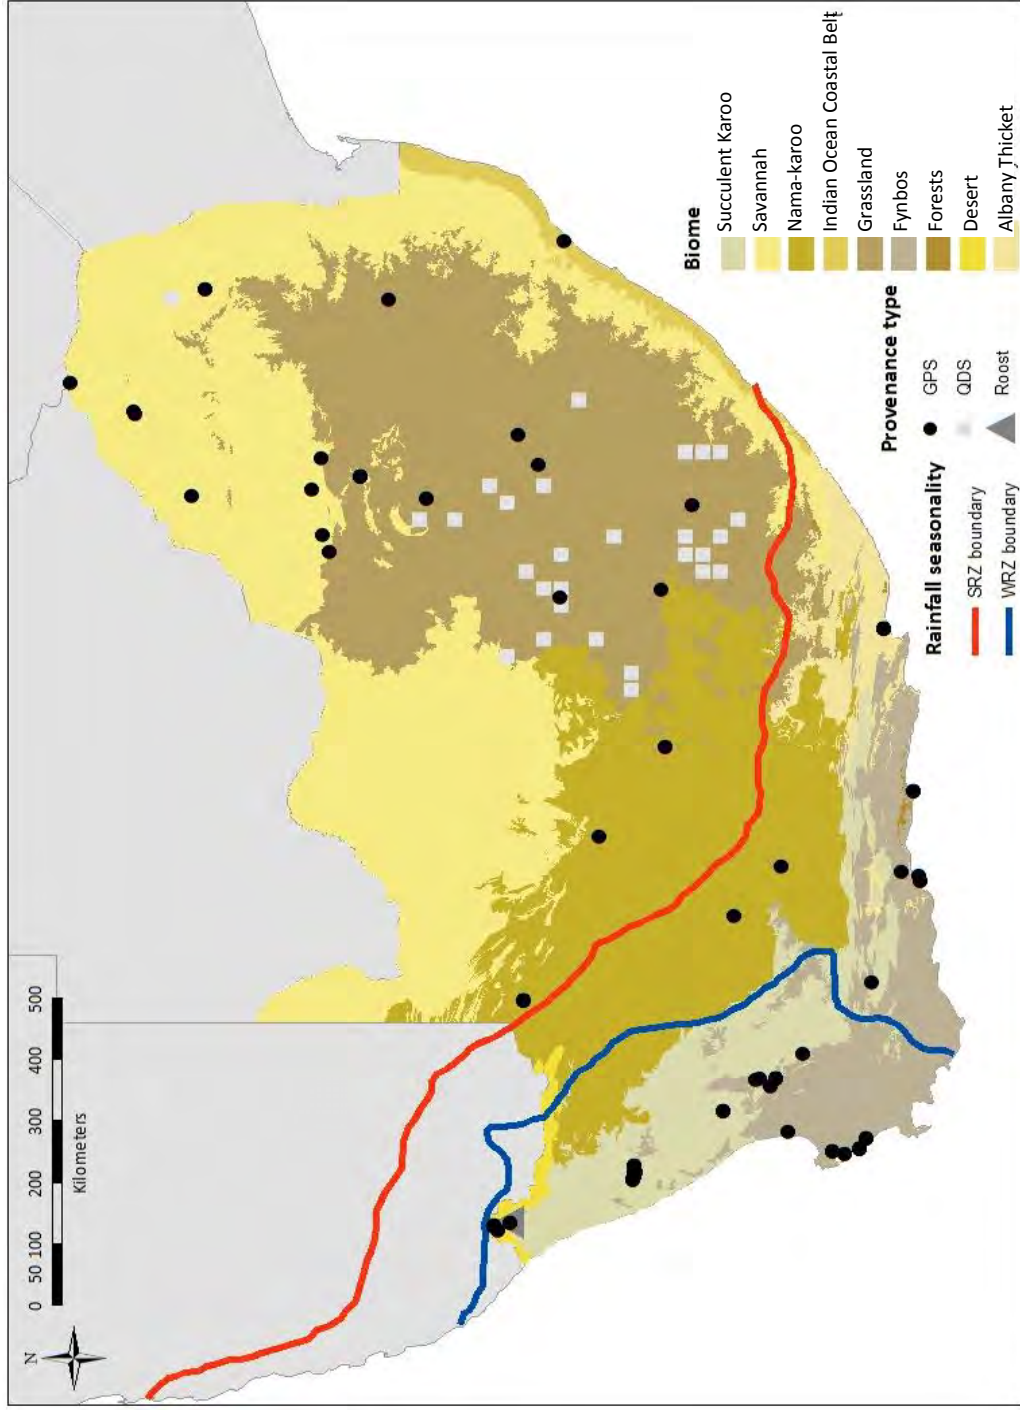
N

0 50 100 200 300 400 500
Kilometers

Biome
Succulent Karoo
Savannah
Nama-karoo
Indian Ocean Coastal Belt
Grassland
Fynbos
Forests
Desert
Albany Thicket

Provenance type
GPS
QDS
Roost

Rainfall seasonality
SRZ boundary
WRZ boundary